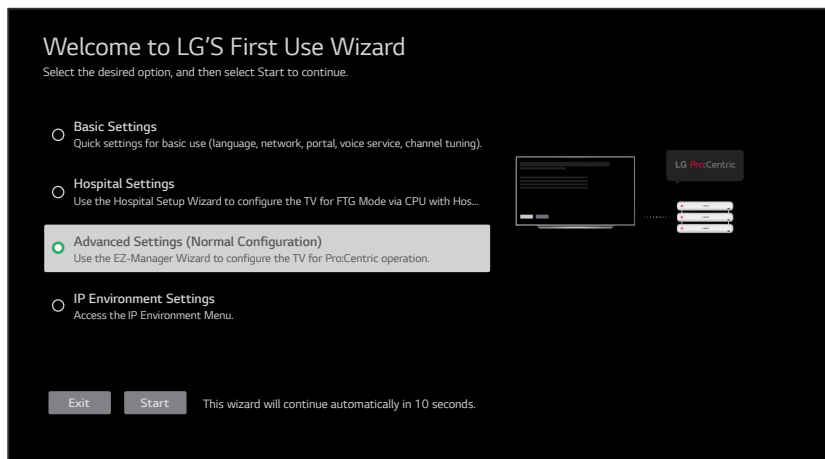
Welcome to LG'S First Use Wizard
Select the desired option, and then select Start to continue.

Basic Settings
Quick settings for basic use (language, network, portal, voice service, channel tuning).

Hospital Settings
Use the Hospital Setup Wizard to configure the TV for FTG Mode via CPU with Hos...

Advanced Settings (Normal Configuration)
Use the EZ-Manager Wizard to configure the TV for Pro:Centric operation.

IP Environment Settings
Access the IP Environment Menu.

LG Pro:Centric

Exit
Start
This wizard will continue automatically in 10 seconds.